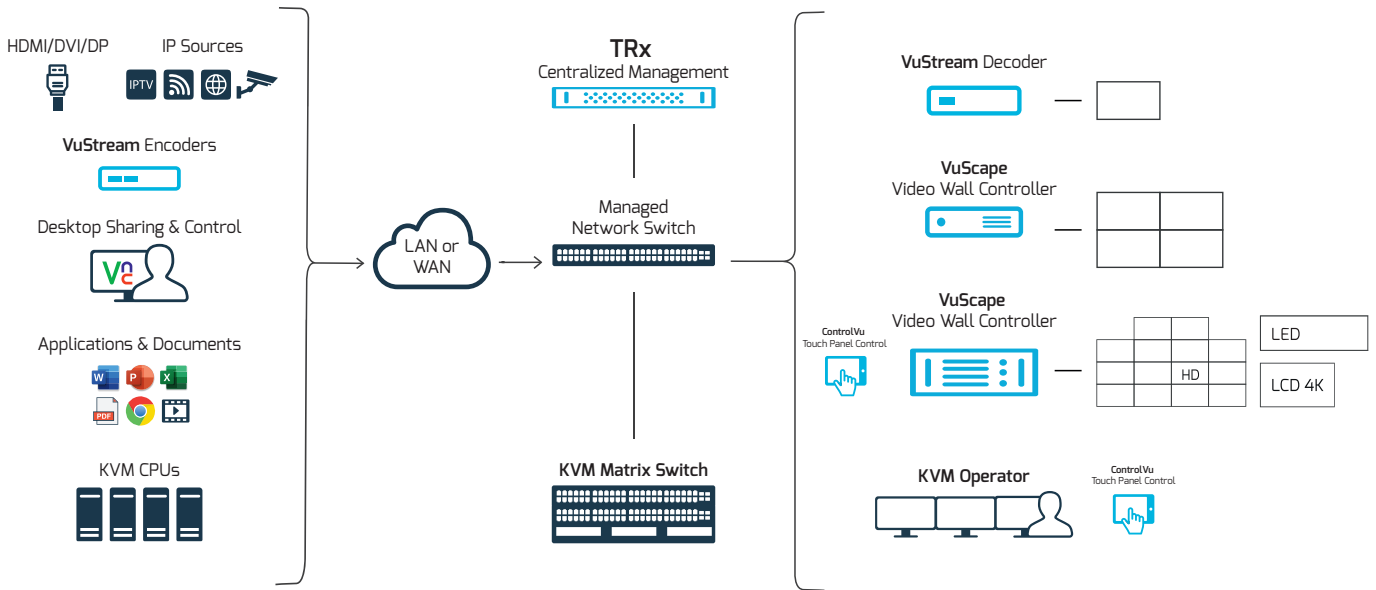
HDMI/DVI/DP

IP Sources

IPTV

VuStream Encoders

Desktop Sharing & Control

V N C

Applications & Documents

W P X

PDF

KVM CPUs

LAN or WAN

TRx
Centralized Management

Managed Network Switch

KVM Matrix Switch

VuStream Decoder

VuScape
Video Wall Controller

ControlVu
Touch Panel Control

VuScape
Video Wall Controller

LED

HD

LCD 4K

KVM Operator

ControlVu
Touch Panel Control